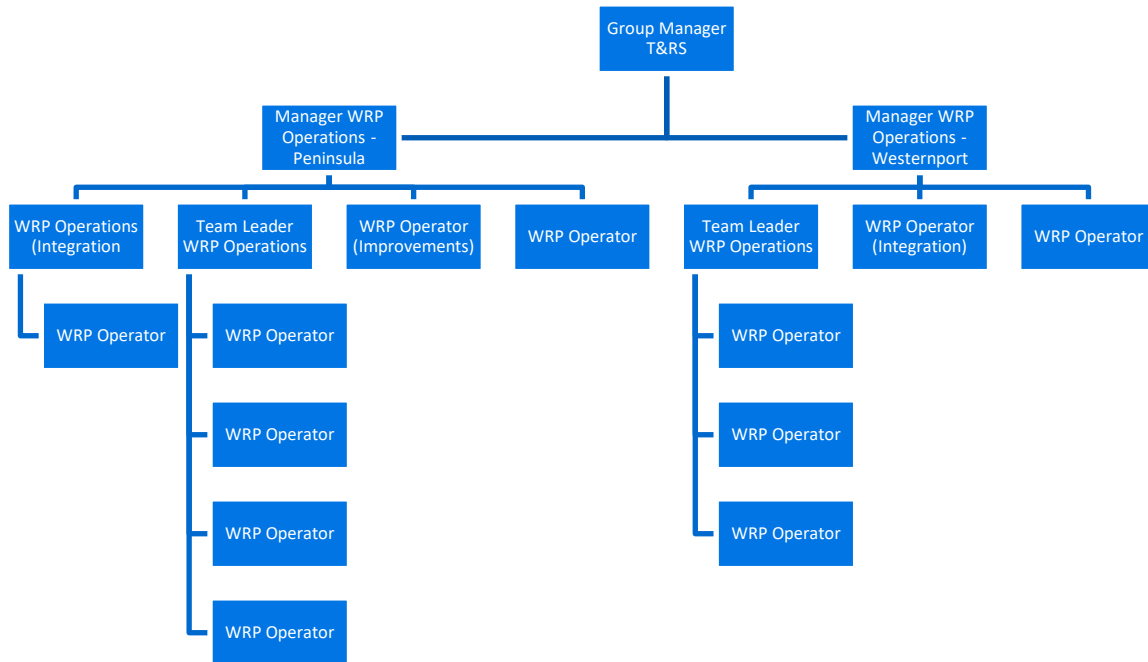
Group Manager T&RS

Manager WRP Operations - Peninsula

Manager WRP Operations - Westernport

WRP Operations (Integration

Team Leader WRP Operations

WRP Operator (Improvements)

WRP Operator

Team Leader WRP Operations

WRP Operator (Integration)

WRP Operator

WRP Operator

WRP Operator

WRP Operator

WRP Operator

WRP Operator

WRP Operator

WRP Operator

WRP Operator